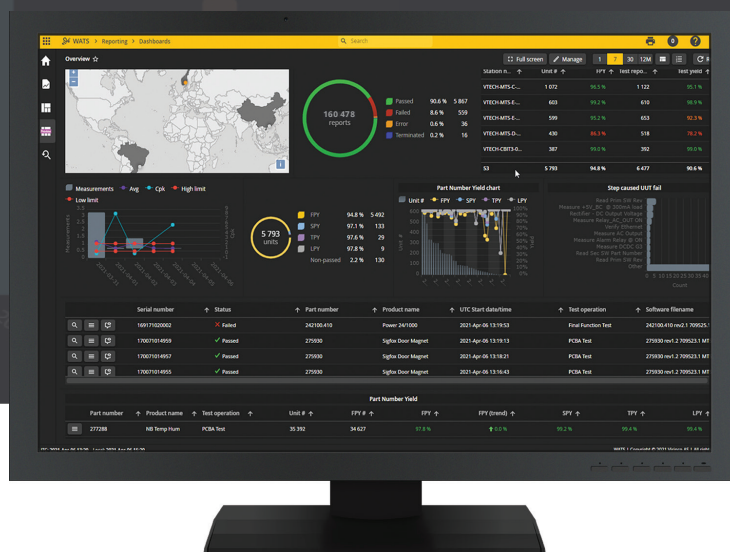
WATS > Reporting > Dashboards

Search

Overview ☆

160 478 reports

| | | |
|---|---|---|
| Passed | 90.6 % | 5 867 |
| Failed | 8.6 % | 559 |
| Error | 0.6 % | 36 |
| Terminated | 0.2 % | 16 |

Full screen  Manage  1  7  30  12M

| Station n... | Unit # | FPY | Test repo... | Test yield |
|---|---|---|---|---|
| VTECH-MTS-C... | 1 072 | 96.5 % | 1 122 | 95.1 % |
| VTECH-MTS-E... | 603 | 99.2 % | 610 | 98.9 % |
| VTECH-MTS-E... | 599 | 95.2 % | 653 | 92.3 % |
| VTECH-MTS-D... | 430 | 86.3 % | 518 | 78.2 % |
| VTECH-CBIT3-0... | 387 | 99.0 % | 392 | 99.0 % |
| 53 | 5 793 | 94.8 % | 6 477 | 90.6 % |

Measurements  Avg  Cpk  High limit  Low limit

5 793 units

| | | |
|---|---|---|
| FPY | 94.8 % | 5 492 |
| SPY | 97.1 % | 133 |
| TPY | 97.6 % | 29 |
| LPY | 97.8 % | 9 |
| Non-passed | 2.2 % | 130 |

Part Number Yield chart

Unit #  FPY  SPY  TPY  LPY

Step caused UUT fail

Read Prim SW Rev
Measure +5V_BC @ 300mA load
Rectifier - DC Output Voltage
Measure Relay_AC_OUT ON
Verify Ethernet
Measure AC Output
Measure Alarm Relay @ ON
Measure DCDC G3
Read Sec SW Part Number
Read Prim SW Rev
Other

Count

| | Serial number | Status | Part number | Product name | UTC Start date/time | Test operation | Software filename |
|---|---|---|---|---|---|---|---|
| | 169170120002 | Failed | 242100.410 | Power 24/1000 | 2021-Apr-06 13:19:53 | Final Function Test | 242100.410 rev2.1 709525.1 |
| | 170071014959 | Passed | 275930 | Sigfox Door Magnet | 2021-Apr-06 13:19:13 | PCBA Test | 275930 rev1.2 709525.1 MT |
| | 170071014957 | Passed | 275930 | Sigfox Door Magnet | 2021-Apr-06 13:18:21 | PCBA Test | 275930 rev1.2 709525.1 MT |
| | 170071014955 | Passed | 275930 | Sigfox Door Magnet | 2021-Apr-06 13:16:43 | PCBA Test | 275930 rev1.2 709525.1 MT |

Part Number Yield

| Part number | Product name | Test operation | Unit # | FPY # | FPY | FPY (trend) | SPY | TPY | LPY |
|---|---|---|---|---|---|---|---|---|---|
| 277288 | NB Temp Hum | PCBA Test | 35 392 | 34 627 | 97.8 % | 0.0 % | 99.2 % | 99.4 % | 99.4 % |

WATS | Copyright © 2021 Virinco AS | All rights reserved